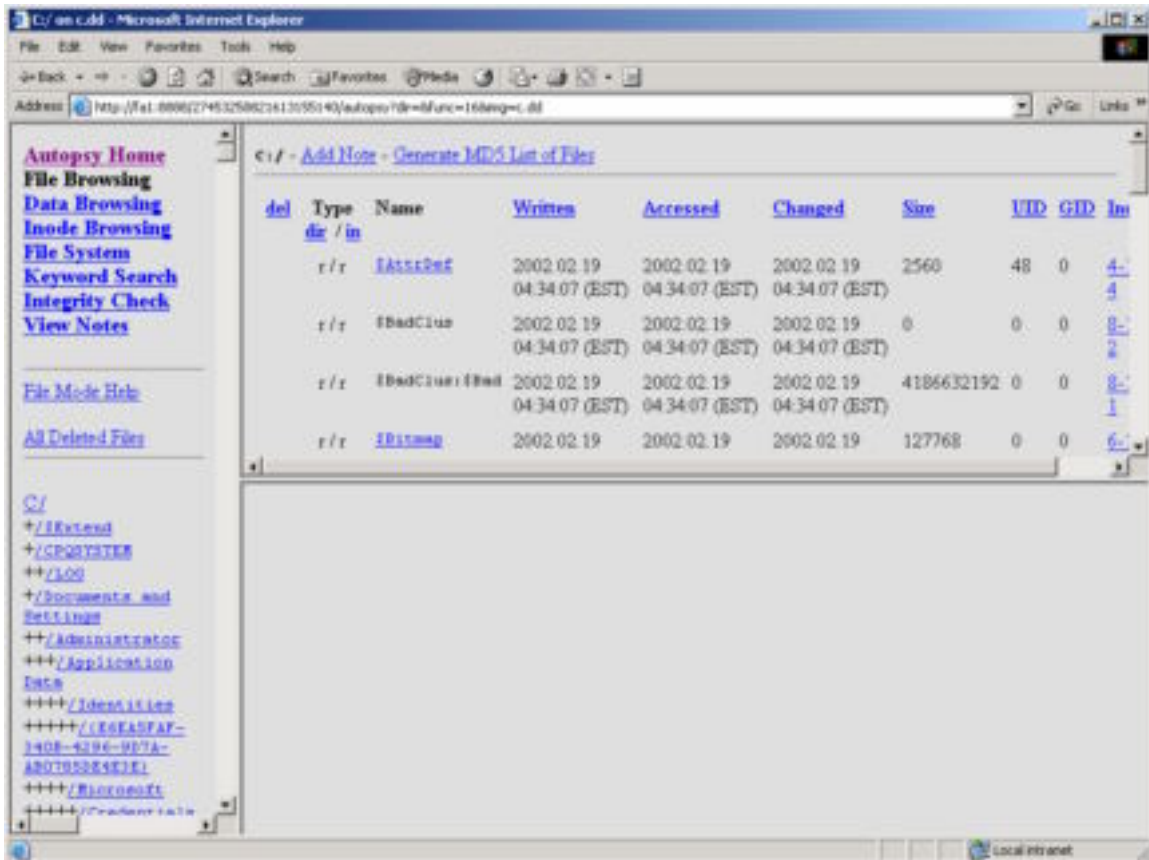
C:/ on c.dd - Microsoft Internet Explorer

File Edit View Favorites Tools Help

Back Search Favorites Media

Address http://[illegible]/autopsy?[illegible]func=16&img=c.dd Go Links

Autopsy Home
File Browsing
Data Browsing
Inode Browsing
File System
Keyword Search
Integrity Check
View Notes

File Mode Help

All Deleted Files

C:/
+/$Extend
+/CPQSYSTEM
++/LOG
+/Documents and Settings
++/Administrator
+++/Application Data
++++/Identities
+++++/{E6EA5FAF-3408-4296-9D7A-ABD7053E4E3E}
++++/Microsoft
+++++/Credentials

C:/ - Add Note - Generate MD5 List of Files

| del | Type dir / in | Name | Written | Accessed | Changed | Size | UID | GID | In |
|---|---|---|---|---|---|---|---|---|---|
| | r/r | $AttrDef | 2002.02.19 04:34:07 (EST) | 2002.02.19 04:34:07 (EST) | 2002.02.19 04:34:07 (EST) | 2560 | 48 | 0 | 4-4 |
| | r/r | $BadClus | 2002.02.19 04:34:07 (EST) | 2002.02.19 04:34:07 (EST) | 2002.02.19 04:34:07 (EST) | 0 | 0 | 0 | 8-2 |
| | r/r | $BadClus:$Bad | 2002.02.19 04:34:07 (EST) | 2002.02.19 04:34:07 (EST) | 2002.02.19 04:34:07 (EST) | 4186632192 | 0 | 0 | 8-1 |
| | r/r | $Bitmap | 2002.02.19 | 2002.02.19 | 2002.02.19 | 127768 | 0 | 0 | 6- |

Local intranet